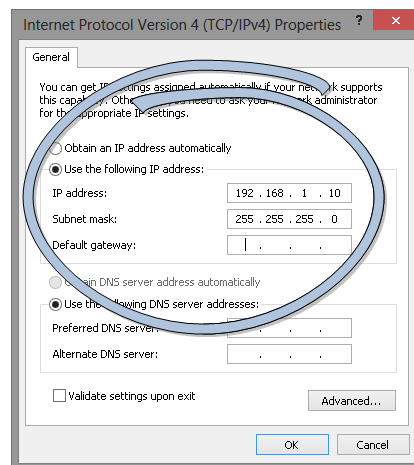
Internet Protocol Version 4 (TCP/IPv4) Properties ? ✕

General

You can get IP settings assigned automatically if your net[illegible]k supports this capa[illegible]. Othe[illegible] need to ask your ne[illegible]ork administrator for the appropriate IP settings.

Obtain an IP address automatically

Use the following IP address:

IP address: 192 . 168 . 1 . 10

Subnet mask: 255 . 255 . 255 . 0

Default gateway: . . .

O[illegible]ain DNS server address automatically

Use the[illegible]llowing DNS server addresses:

Preferred DNS server: . . .

Alternate DNS server: . . .

Validate settings upon exit

Advanced...

OK Cancel